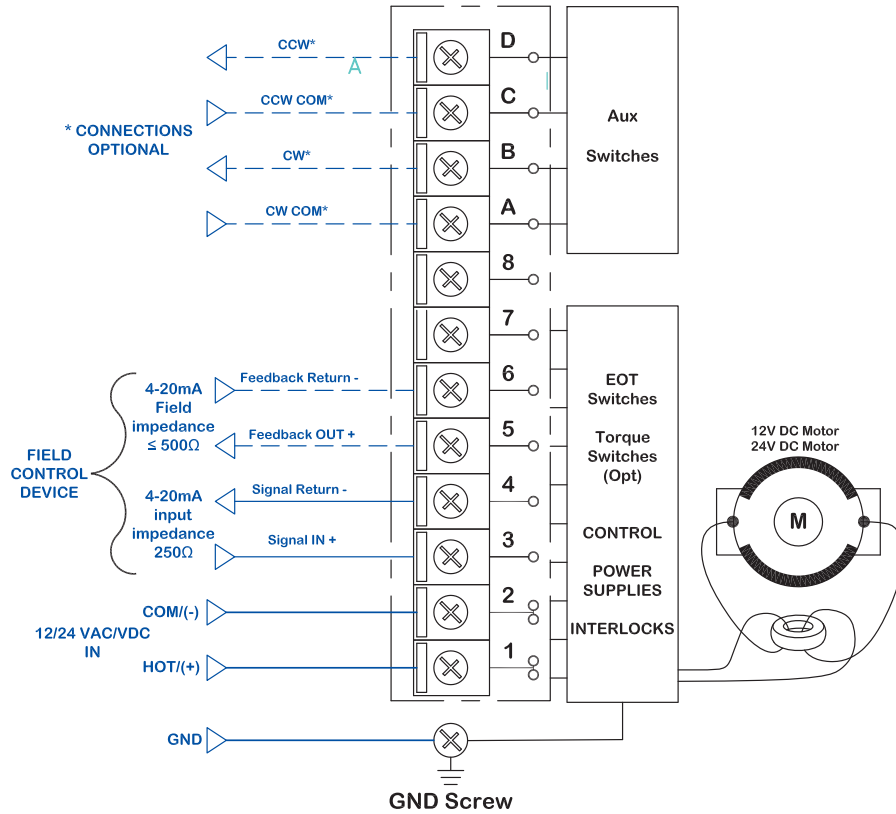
CCW*

A

CCW COM*

* CONNECTIONS OPTIONAL

CW*

CW COM*

D
C
B
A
8
7
6
5
4
3
2
1

Aux

Switches

EOT Switches

Torque Switches (Opt)

CONTROL

POWER SUPPLIES

INTERLOCKS

12V DC Motor
24V DC Motor

M

FIELD CONTROL DEVICE

4-20mA Field impedance ≤ 500Ω

Feedback Return -

Feedback OUT +

4-20mA input impedance 250Ω

Signal Return -

Signal IN +

COM/(-)

12/24 VAC/VDC IN

HOT/(+)

GND

GND Screw